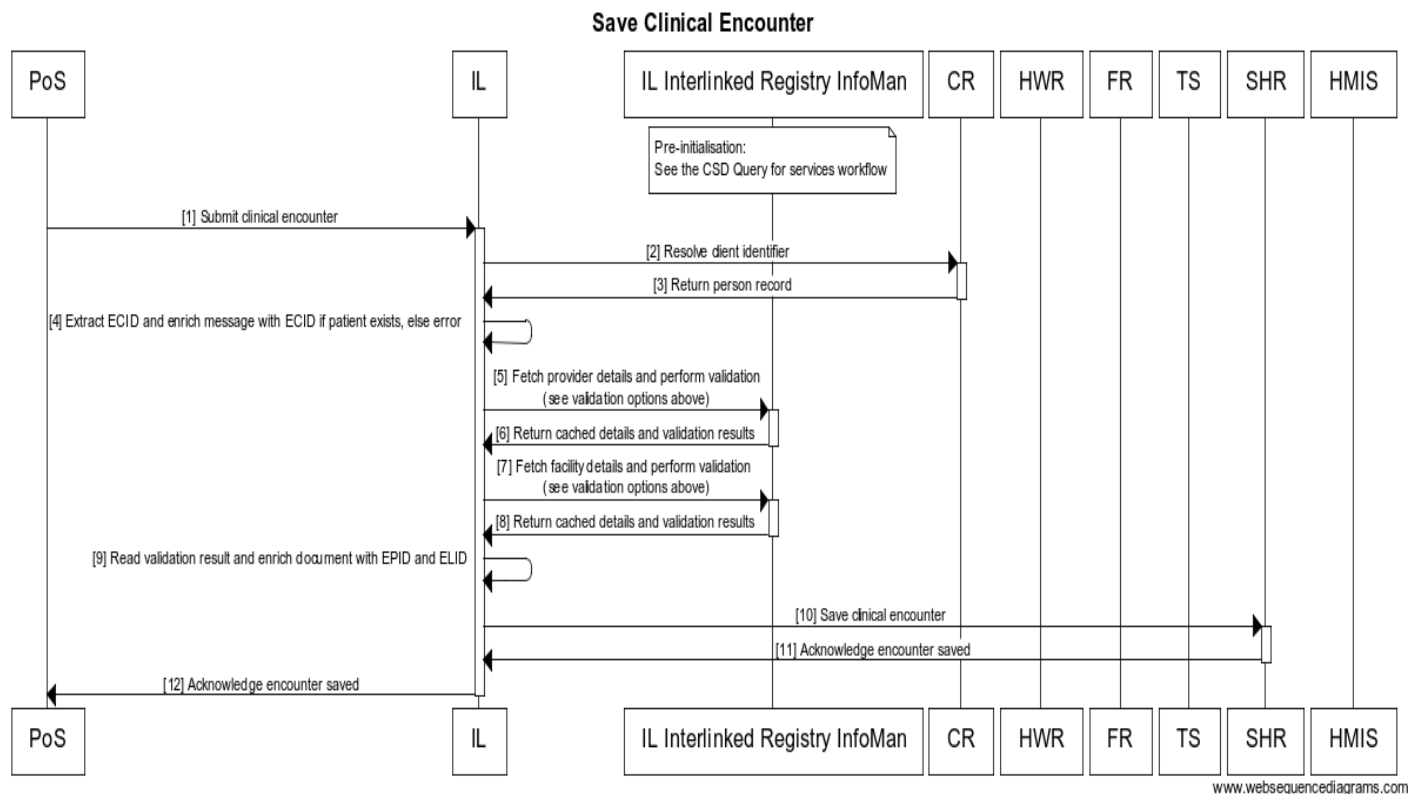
Save Clinical Encounter

PoS

IL

IL Interlinked Registry InfoMan

CR

HWR

FR

TS

SHR

HMIS

Pre-initialisation:
See the CSD Query for services workflow

[1] Submit clinical encounter

[2] Resolve dient identifier

[3] Return person record

[4] Extract ECID and enrich message with ECID if patient exists, else error

[5] Fetch provider details and perform validation (see validation options above)

[6] Return cached details and validation results

[7] Fetch facility details and perform validation (see validation options above)

[8] Return cached details and validation results

[9] Read validation result and enrich document with EPID and ELID

[10] Save dinical encounter

[11] Acknowledge encounter saved

[12] Acknowledge encounter saved

PoS

IL

IL Interlinked Registry InfoMan

CR

HWR

FR

TS

SHR

HMIS

www.websequencediagrams.com